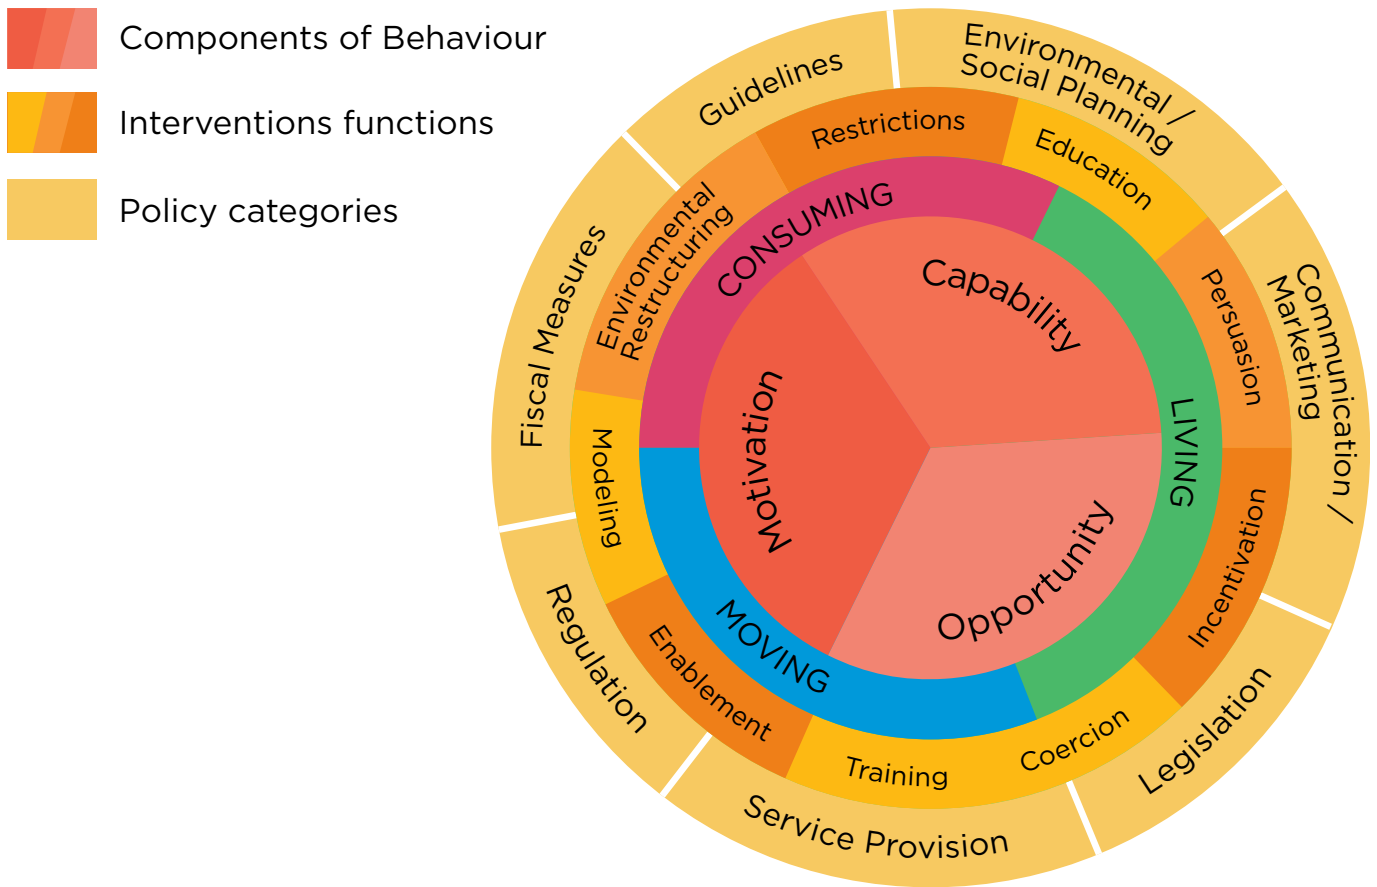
Components of Behaviour

Interventions functions

Policy categories

Guidelines

Environmental / Social Planning

Communication / Marketing

Legislation

Service Provision

Regulation

Fiscal Measures

Restrictions

Education

Persuasion

Incentivation

Coercion

Training

Enablement

Modeling

Environmental Restructuring

CONSUMING

LIVING

MOVING

Capability

Opportunity

Motivation